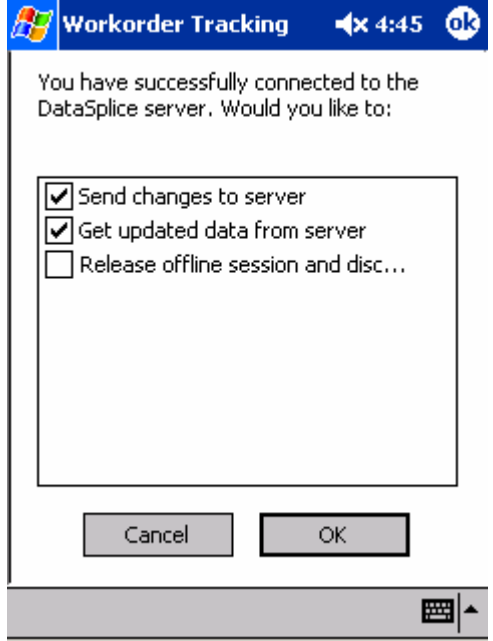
Workorder Tracking 4:45 ok

You have successfully connected to the DataSplice server. Would you like to:

Send changes to server
Get updated data from server
Release offline session and disc...

Cancel
OK